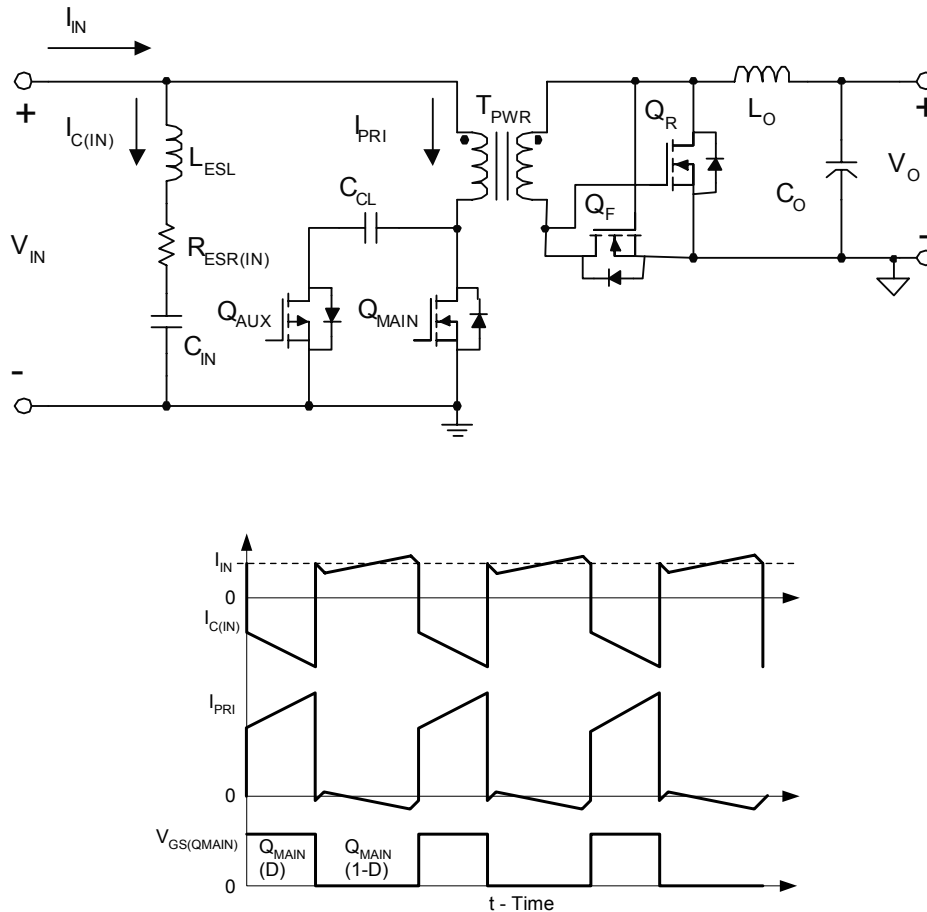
$I_{IN}$

+

$I_{C(IN)}$

$L_{ESL}$

$V_{IN}$

$R_{ESR(IN)}$

$C_{IN}$

-

$I_{PRI}$

$T_{PWR}$

$C_{CL}$

$Q_{AUX}$

$Q_{MAIN}$

$Q_R$

$Q_F$

$L_O$

$C_O$

$V_O$

+

-

$I_{IN}$

0

$I_{C(IN)}$

$I_{PRI}$

0

$V_{GS(QMAIN)}$

$Q_{MAIN}$ (D)

$Q_{MAIN}$ (1-D)

0

t - Time